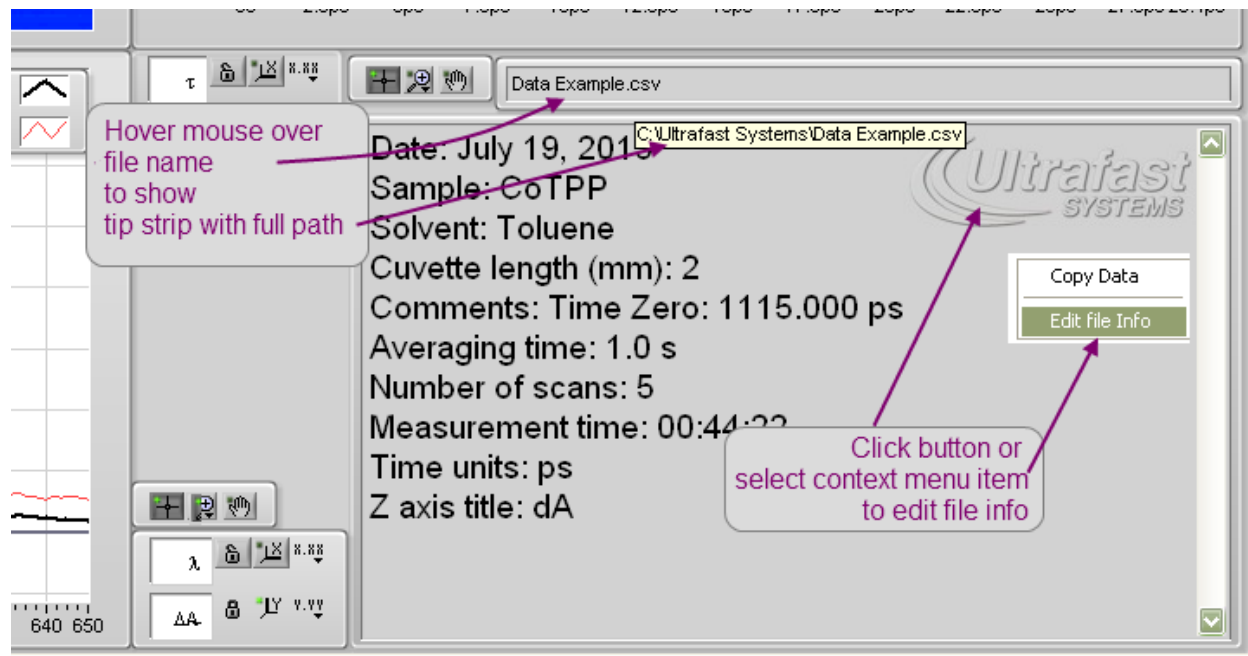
τ

x.xx

Data Example.csv

C:\Ultrafast Systems\Data Example.csv

Hover mouse over file name to show tip strip with full path

Date: July 19, 2013
Sample: CoTPP
Solvent: Toluene
Cuvette length (mm): 2
Comments: Time Zero: 1115.000 ps
Averaging time: 1.0 s
Number of scans: 5
Measurement time: 00:44:22
Time units: ps
Z axis title: dA

Ultrafast SYSTEMS

Copy Data
Edit file Info

Click button or select context menu item to edit file info

λ
x.xx
ΔA
y.yy

640 650